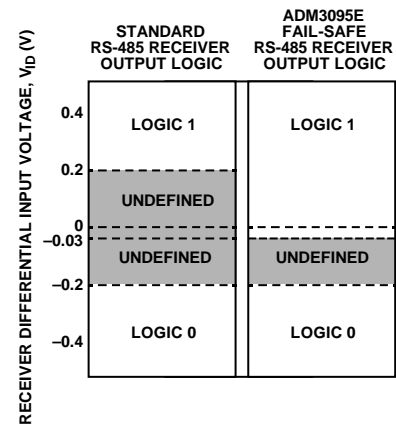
STANDARD RS-485 RECEIVER OUTPUT LOGIC

ADM3095E FAIL-SAFE RS-485 RECEIVER OUTPUT LOGIC

RECEIVER DIFFERENTIAL INPUT VOLTAGE, $V_{ID}$ (V)

0.4

0.2

0

−0.03

−0.2

−0.4

LOGIC 1

UNDEFINED

UNDEFINED

LOGIC 0

LOGIC 1

UNDEFINED

LOGIC 0